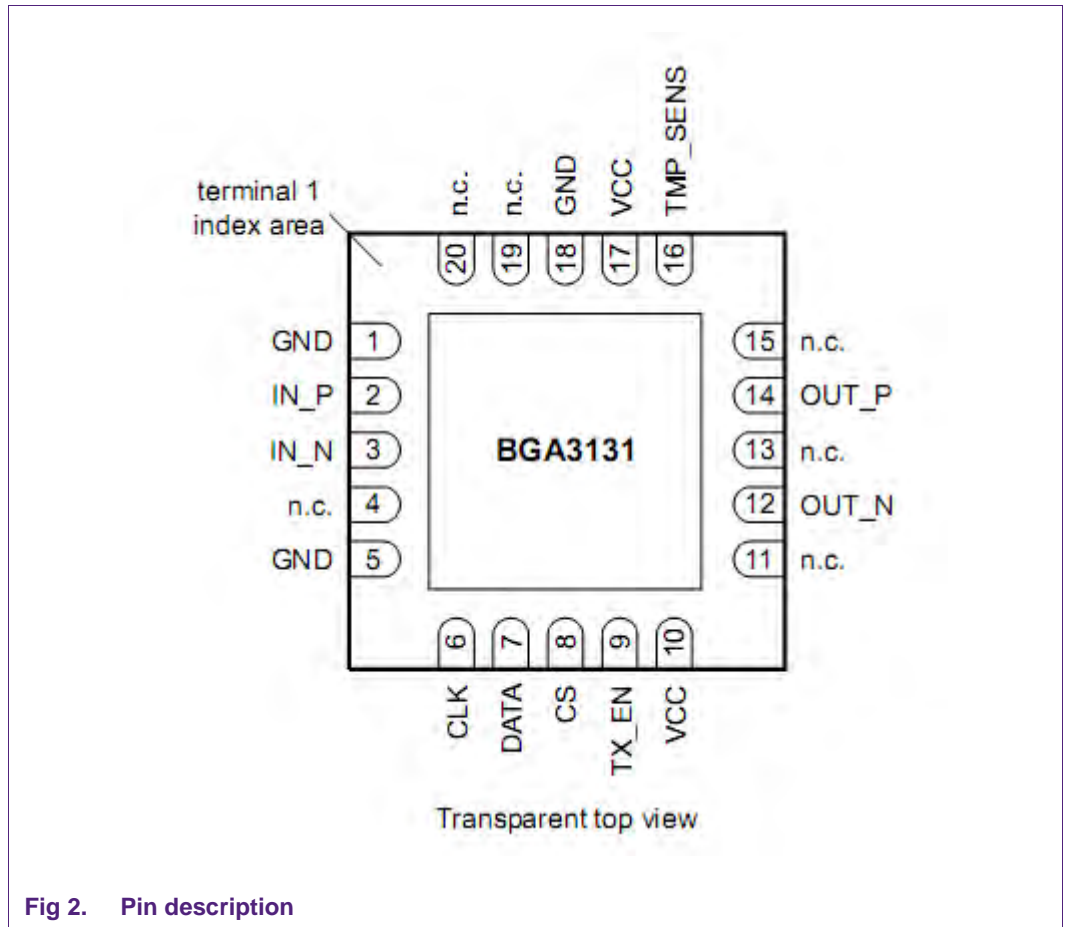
terminal 1
index area

n.c. 20
n.c. 19
GND 18
VCC 17
TMP_SENS 16

GND 1
IN_P 2
IN_N 3
n.c. 4
GND 5

BGA3131

15 n.c.
14 OUT_P
13 n.c.
12 OUT_N
11 n.c.

6 CLK
7 DATA
8 CS
9 TX_EN
10 VCC

Transparent top view

Fig 2. Pin description